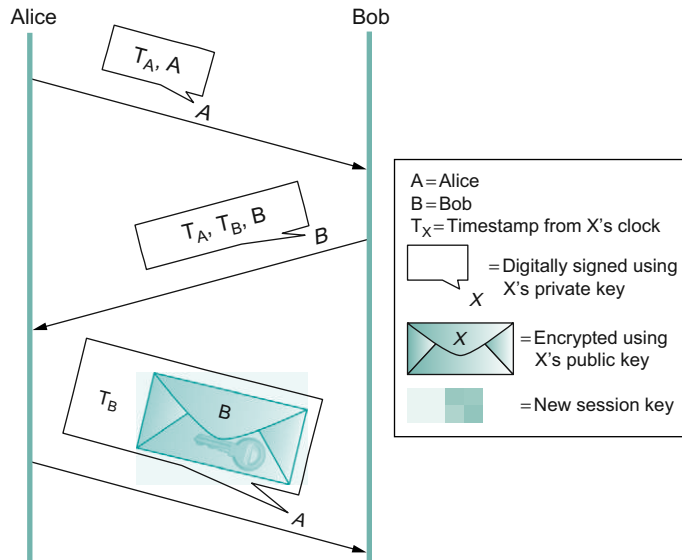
Alice

Bob

$T_A$, A

A

$T_A$, $T_B$, B

B

$T_B$

B

A

A = Alice
B = Bob
$T_X$ = Timestamp from X's clock

X

= Digitally signed using X's private key

X

= Encrypted using X's public key

= New session key